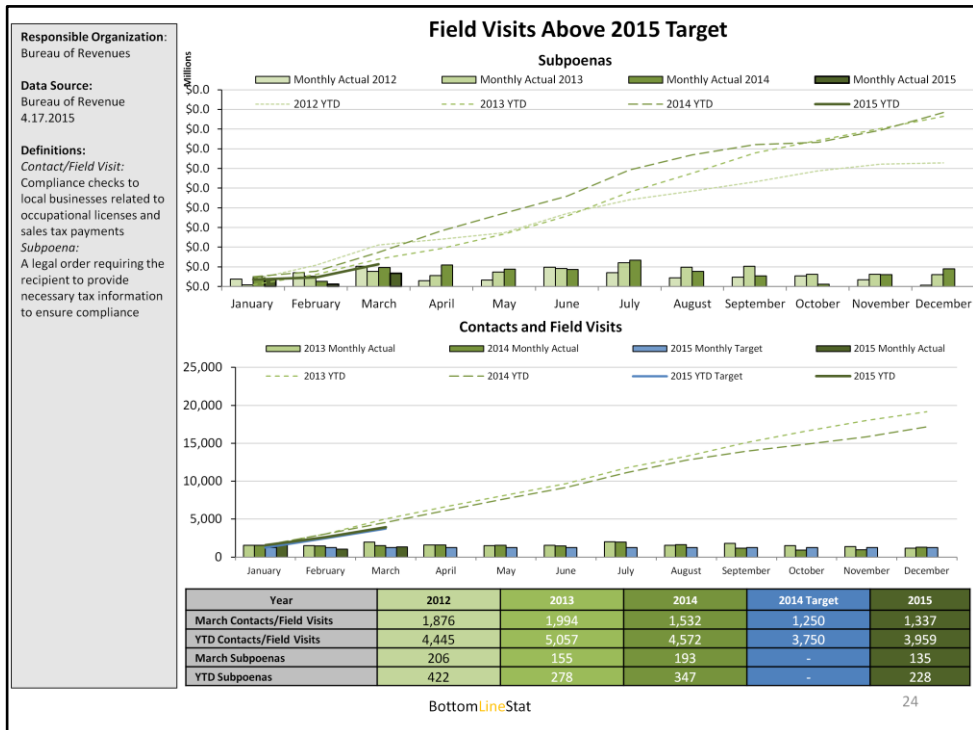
Responsible Organization: Bureau of Revenues

Data Source:
Bureau of Revenue
4.17.2015

Definitions:
Contact/Field Visit:
Compliance checks to local businesses related to occupational licenses and sales tax payments
Subpoena:
A legal order requiring the recipient to provide necessary tax information to ensure compliance

Field Visits Above 2015 Target

Subpoenas

Monthly Actual 2012
Monthly Actual 2013
Monthly Actual 2014
Monthly Actual 2015
2012 YTD
2013 YTD
2014 YTD
2015 YTD

Millions
$0.0
$0.0
$0.0
$0.0
$0.0
$0.0
$0.0
$0.0
$0.0
$0.0
$0.0

January February March April May June July August September October November December

Contacts and Field Visits

2013 Monthly Actual
2014 Monthly Actual
2015 Monthly Target
2015 Monthly Actual
2013 YTD
2014 YTD
2015 YTD Target
2015 YTD

25,000
20,000
15,000
10,000
5,000
0

January February March April May June July August September October November December

| Year | 2012 | 2013 | 2014 | 2014 Target | 2015 |
|---|---|---|---|---|---|
| March Contacts/Field Visits | 1,876 | 1,994 | 1,532 | 1,250 | 1,337 |
| YTD Contacts/Field Visits | 4,445 | 5,057 | 4,572 | 3,750 | 3,959 |
| March Subpoenas | 206 | 155 | 193 | - | 135 |
| YTD Subpoenas | 422 | 278 | 347 | - | 228 |

BottomLineStat

24